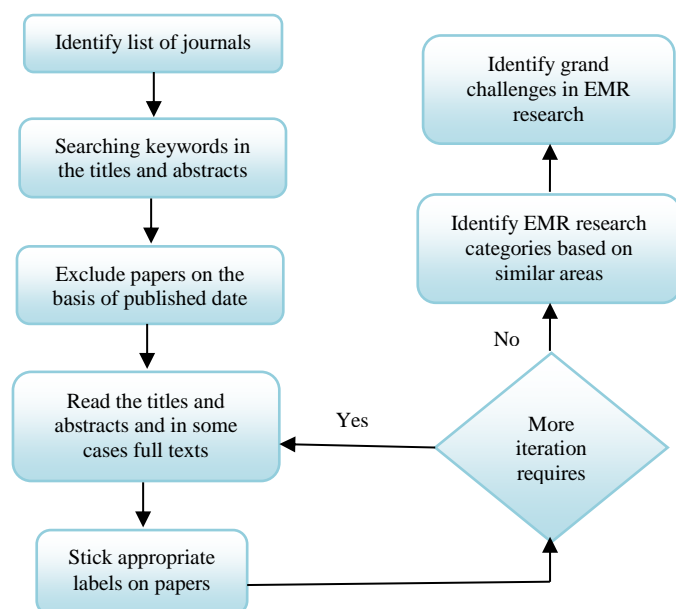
Identify list of journals

Searching keywords in the titles and abstracts

Exclude papers on the basis of published date

Read the titles and abstracts and in some cases full texts

Stick appropriate labels on papers

More iteration requires

Yes

No

Identify EMR research categories based on similar areas

Identify grand challenges in EMR research